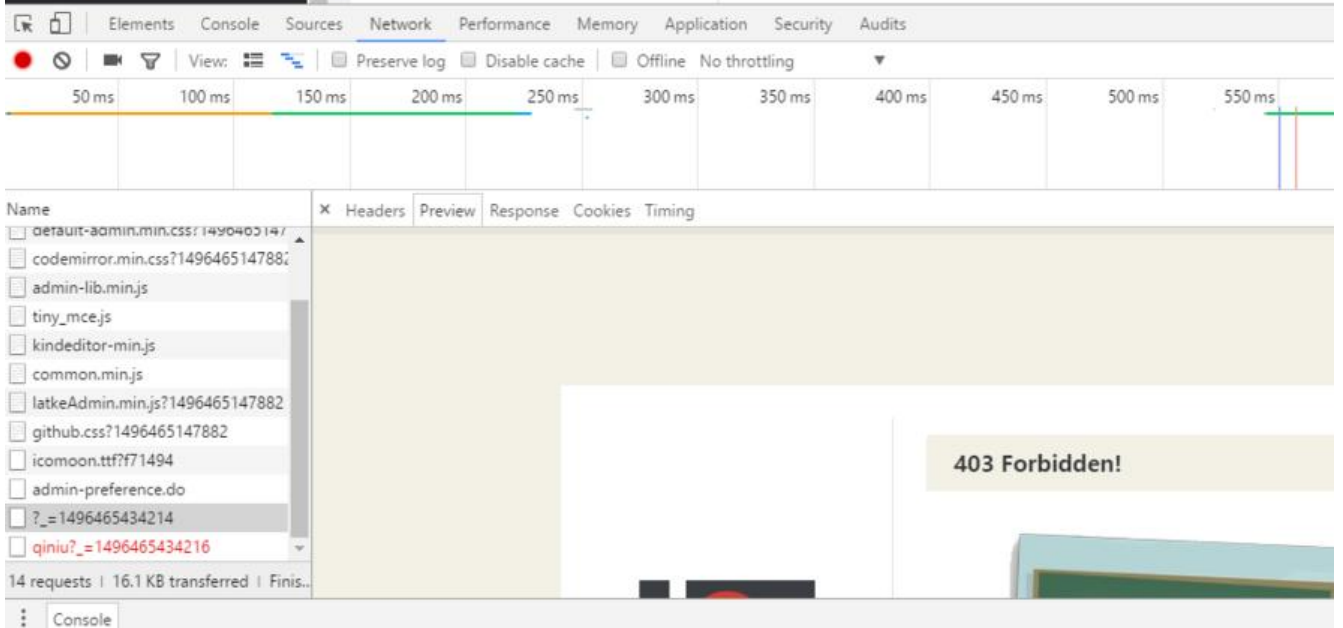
Elements Console Sources Network Performance Memory Application Security Audits

View: Preserve log Disable cache Offline No throttling

50 ms 100 ms 150 ms 200 ms 250 ms 300 ms 350 ms 400 ms 450 ms 500 ms 550 ms

Name

× Headers Preview Response Cookies Timing

default-admin.min.css?149646514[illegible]
codemirror.min.css?149646514788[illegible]
admin-lib.min.js
tiny_mce.js
kindeditor-min.js
common.min.js
latkeAdmin.min.js?1496465147882
github.css?1496465147882
icomoon.ttf?f71494
admin-preference.do
?_=1496465434214
qiniu?_=1496465434216

14 requests | 16.1 KB transferred | Finis...

403 Forbidden!

Console